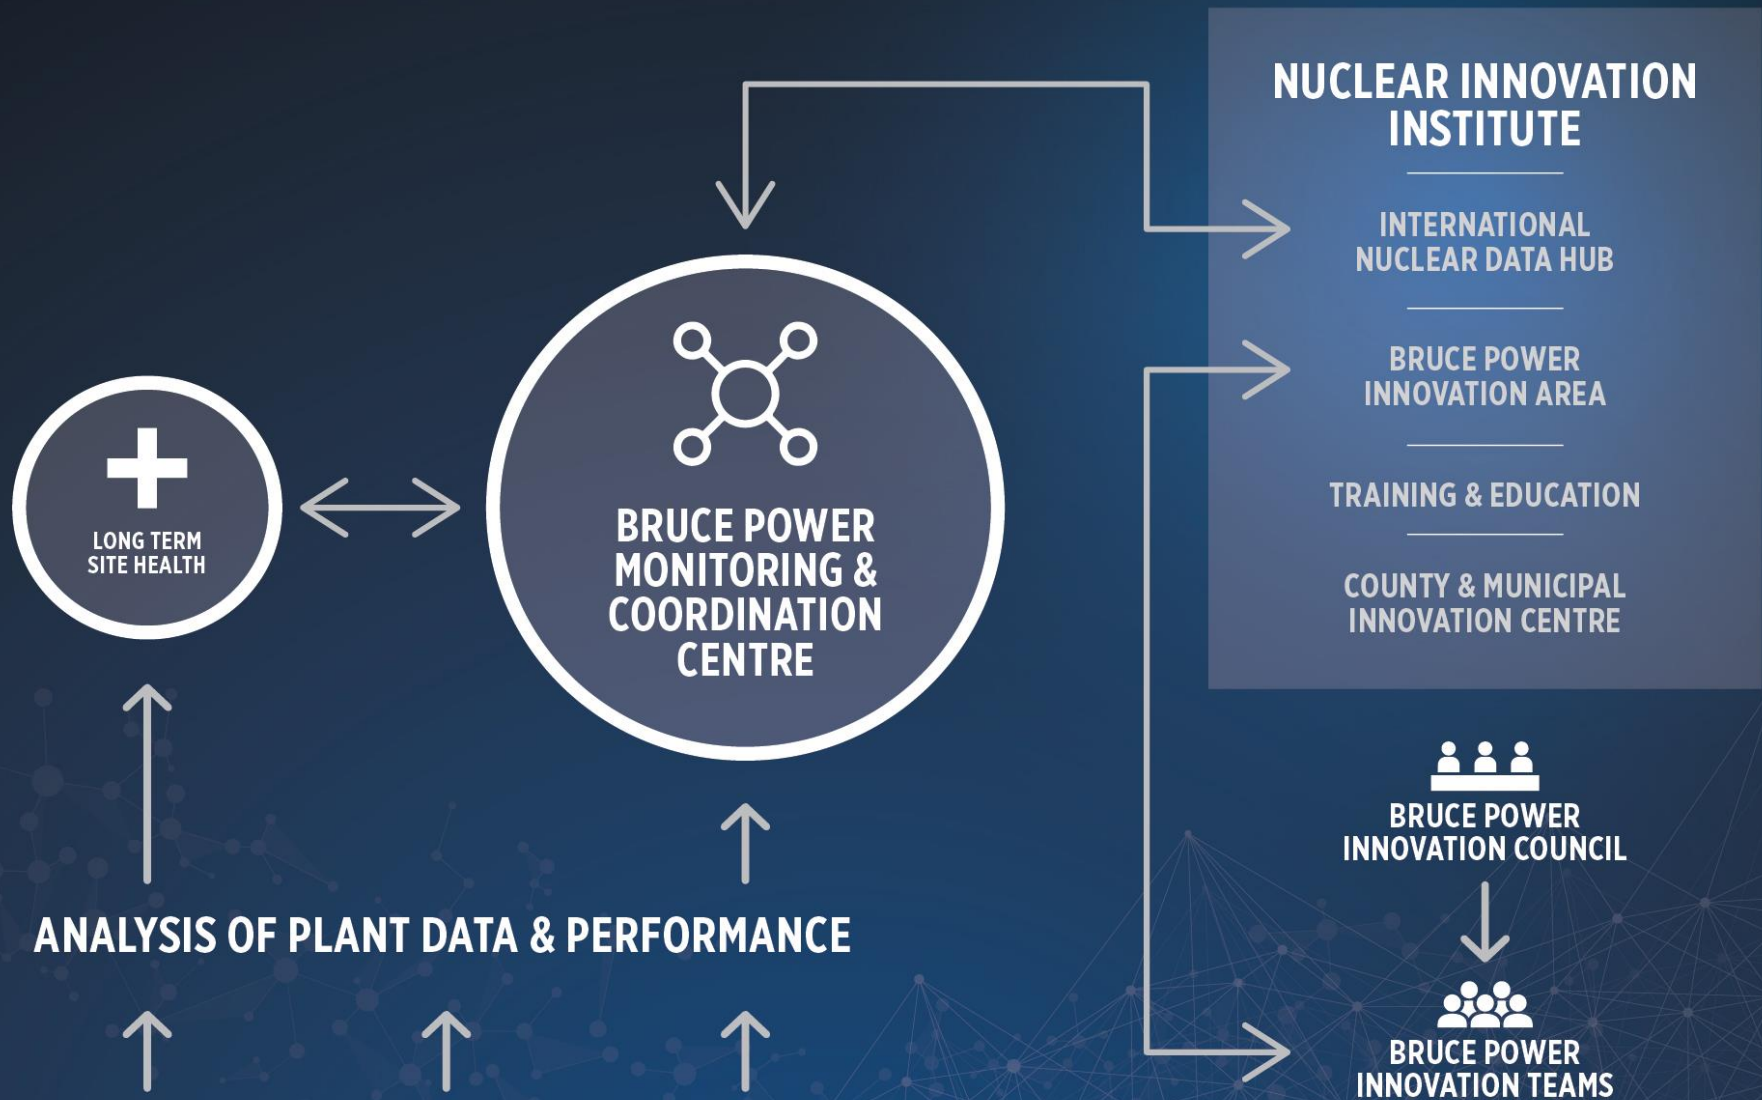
NUCLEAR INNOVATION INSTITUTE

INTERNATIONAL NUCLEAR DATA HUB

BRUCE POWER INNOVATION AREA

TRAINING & EDUCATION

COUNTY & MUNICIPAL INNOVATION CENTRE

LONG TERM SITE HEALTH

BRUCE POWER MONITORING & COORDINATION CENTRE

BRUCE POWER INNOVATION COUNCIL

ANALYSIS OF PLANT DATA & PERFORMANCE

BRUCE POWER INNOVATION TEAMS